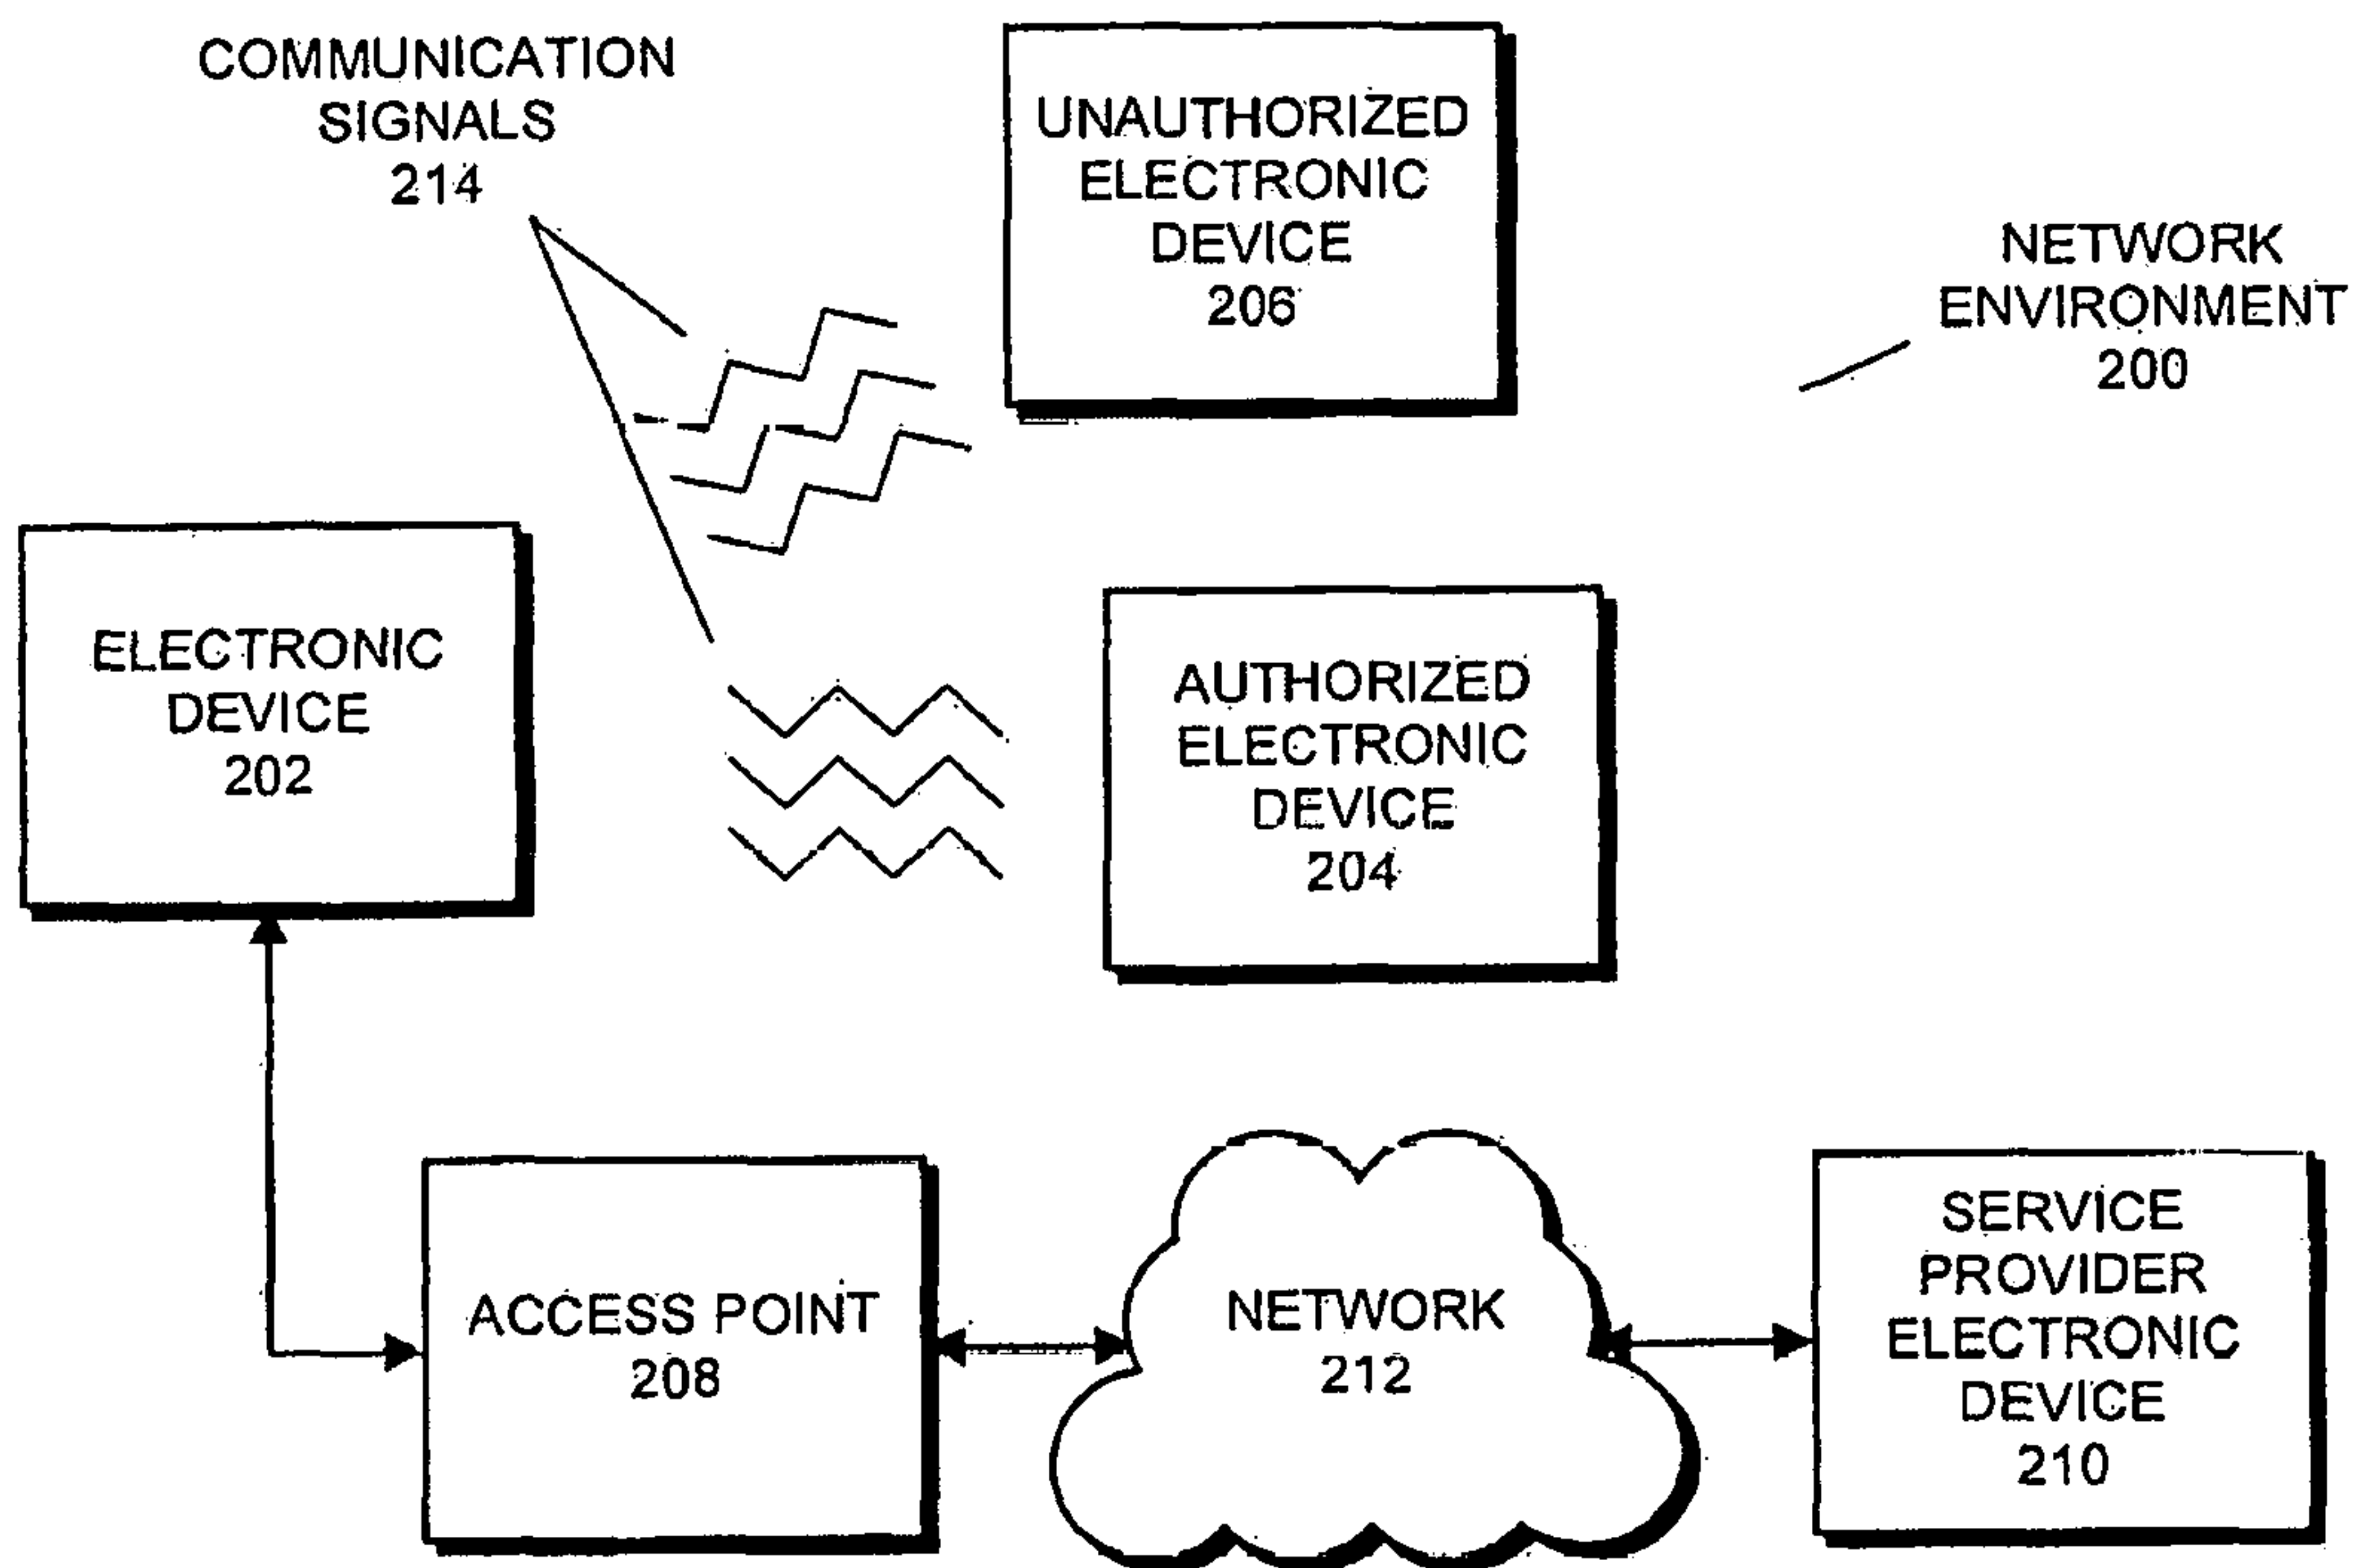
COMMUNICATION SIGNALS 214

UNAUTHORIZED ELECTRONIC DEVICE 206

NETWORK ENVIRONMENT 200

ELECTRONIC DEVICE 202

AUTHORIZED ELECTRONIC DEVICE 204

ACCESS POINT 208

NETWORK 212

SERVICE PROVIDER ELECTRONIC DEVICE 210